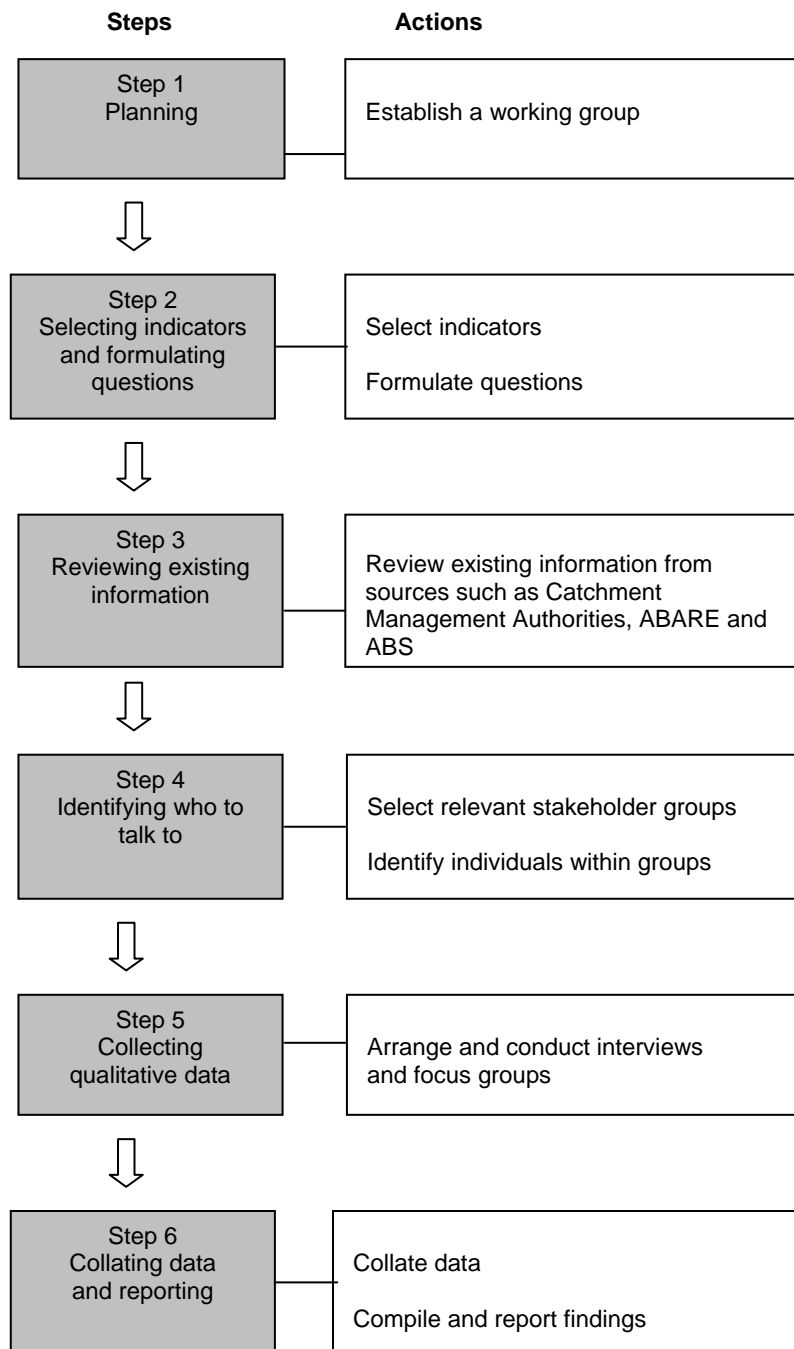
Steps

Actions

Step 1
Planning

Establish a working group

Step 2
Selecting indicators and formulating questions

Select indicators

Formulate questions

Step 3
Reviewing existing information

Review existing information from sources such as Catchment Management Authorities, ABARE and ABS

Step 4
Identifying who to talk to

Select relevant stakeholder groups

Identify individuals within groups

Step 5
Collecting qualitative data

Arrange and conduct interviews and focus groups

Step 6
Collating data and reporting

Collate data

Compile and report findings